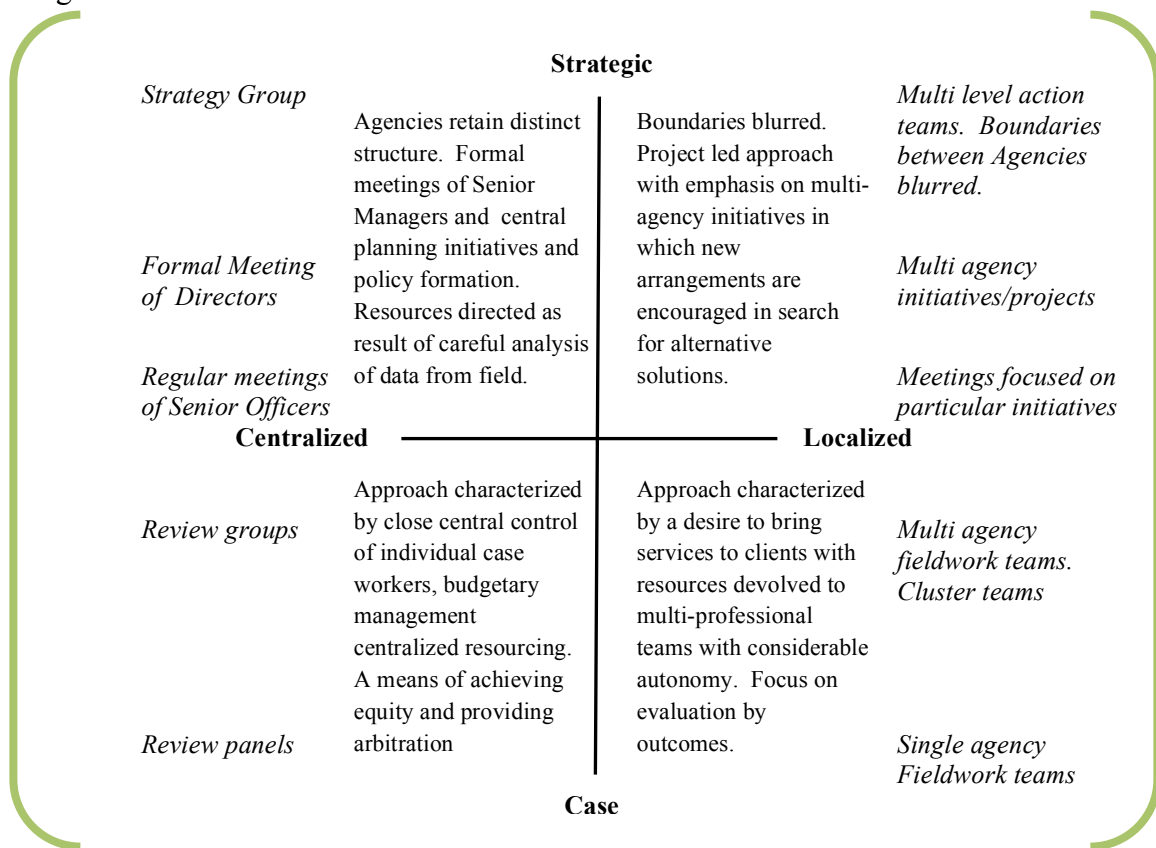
Strategic

Strategy Group

Formal Meeting of Directors

Regular meetings of Senior Officers

Agencies retain distinct structure. Formal meetings of Senior Managers and central planning initiatives and policy formation. Resources directed as result of careful analysis of data from field.

Boundaries blurred. Project led approach with emphasis on multi-agency initiatives in which new arrangements are encouraged in search for alternative solutions.

Multi level action teams. Boundaries between Agencies blurred.

Multi agency initiatives/projects

Meetings focused on particular initiatives

Centralized

Localized

Review groups

Review panels

Approach characterized by close central control of individual case workers, budgetary management centralized resourcing. A means of achieving equity and providing arbitration

Approach characterized by a desire to bring services to clients with resources devolved to multi-professional teams with considerable autonomy. Focus on evaluation by outcomes.

Multi agency fieldwork teams. Cluster teams

Single agency Fieldwork teams

Case